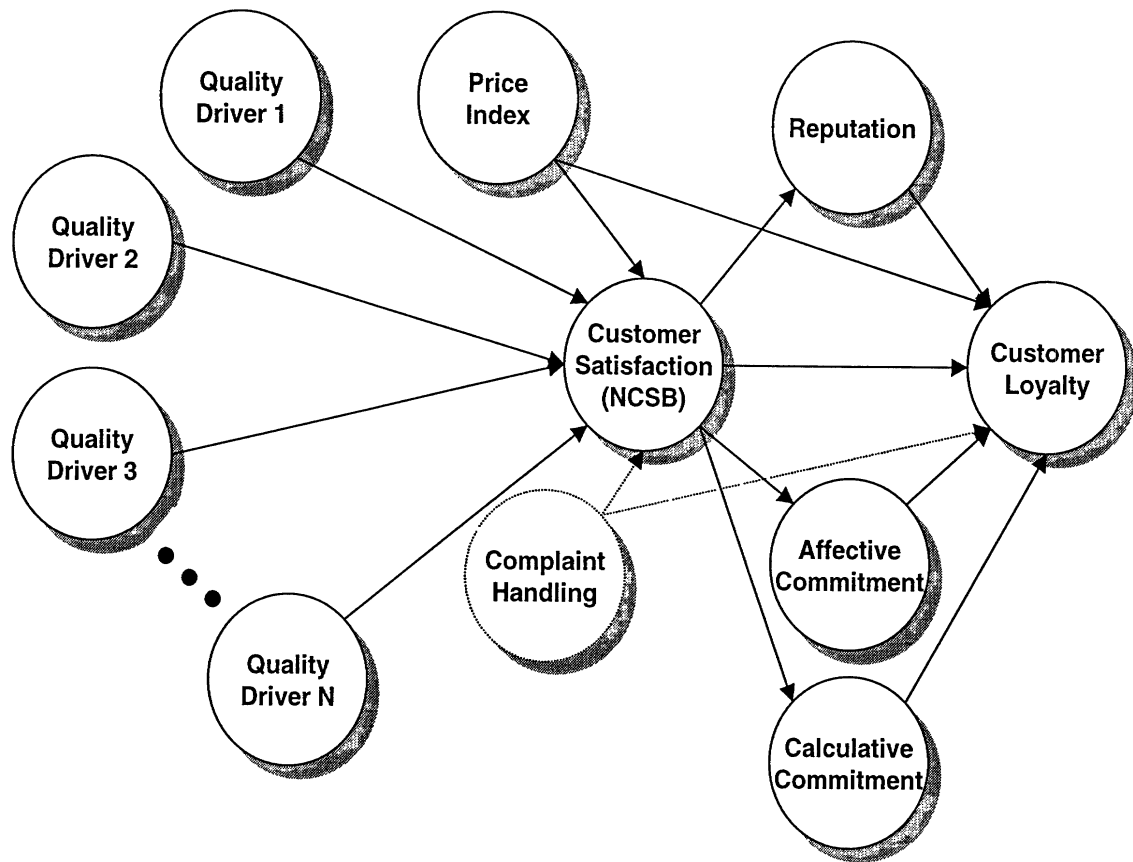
Quality Driver 1

Price Index

Reputation

Quality Driver 2

Customer Satisfaction (NCSB)

Customer Loyalty

Quality Driver 3

Complaint Handling

Affective Commitment

Quality Driver N

Calculative Commitment